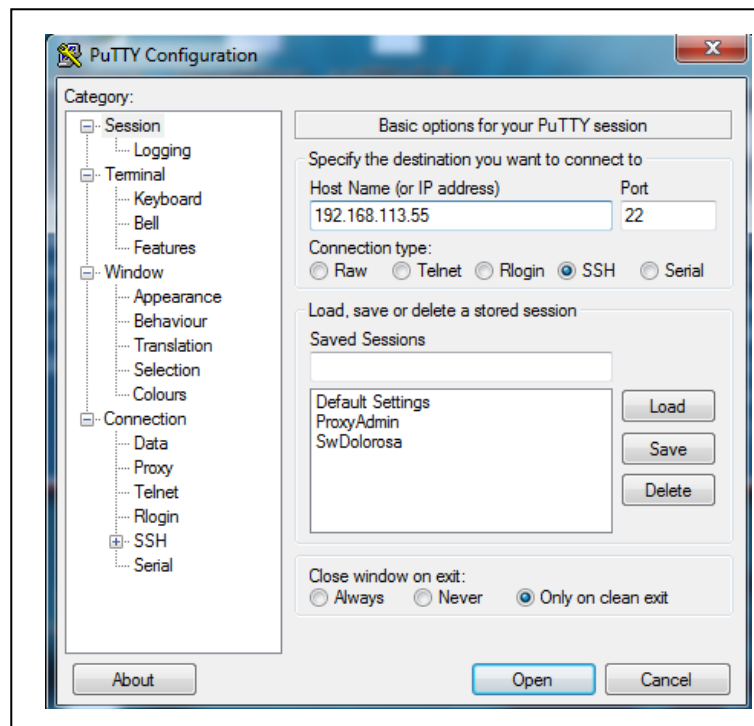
PuTTY Configuration

Category:

Session
Logging
Terminal
Keyboard
Bell
Features
Window
Appearance
Behaviour
Translation
Selection
Colours
Connection
Data
Proxy
Telnet
Rlogin
SSH
Serial

Basic options for your PuTTY session

Specify the destination you want to connect to

Host Name (or IP address)
192.168.113.55
Port
22

Connection type:
Raw Telnet Rlogin SSH Serial

Load, save or delete a stored session

Saved Sessions

Default Settings
ProxyAdmin
SwDolorosa

Load
Save
Delete

Close window on exit:
Always Never Only on clean exit

About
Open
Cancel